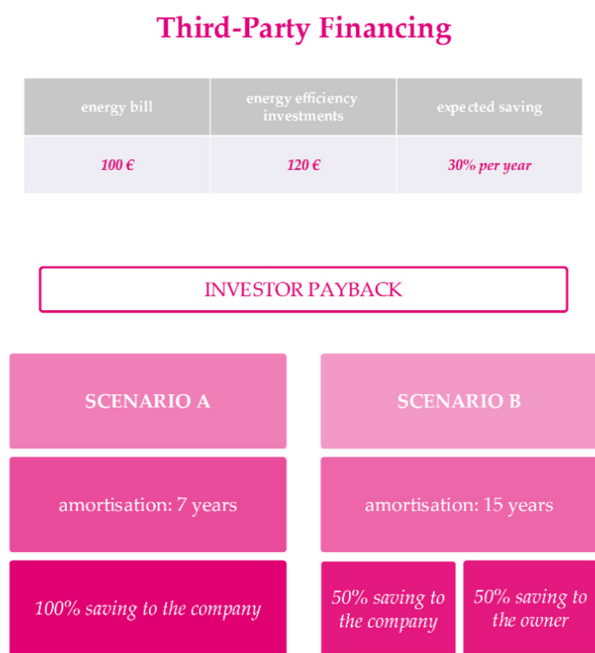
Third-Party Financing

| energy bill | energy efficiency investments | expected saving |
|---|---|---|
| 100 € | 120 € | 30% per year |

INVESTOR PAYBACK

SCENARIO A

amortisation: 7 years

100% saving to the company

SCENARIO B

amortisation: 15 years

50% saving to the company

50% saving to the owner